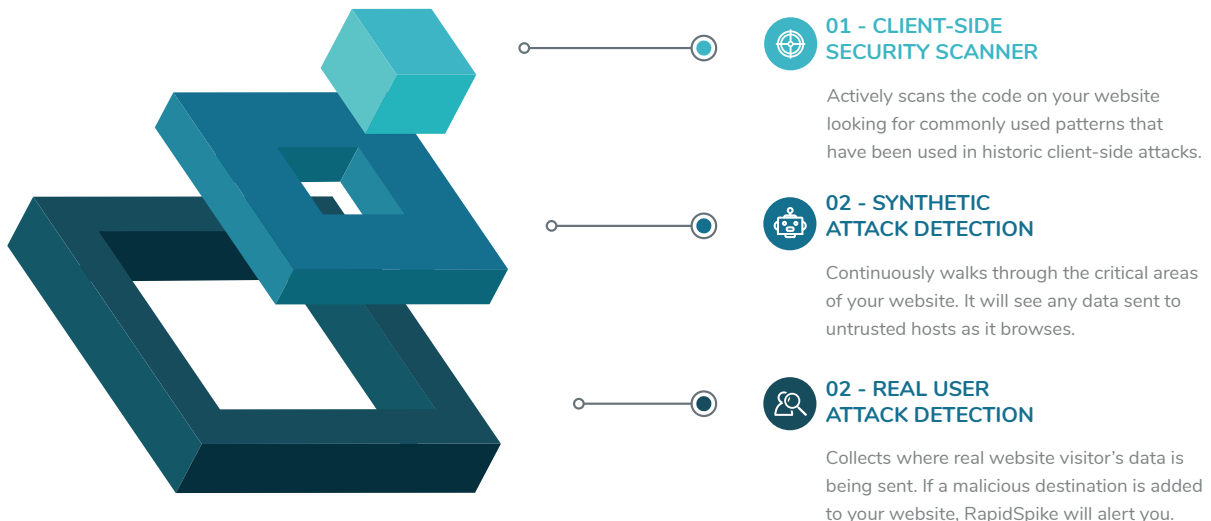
01 - CLIENT-SIDE SECURITY SCANNER

Actively scans the code on your website looking for commonly used patterns that have been used in historic client-side attacks.

02 - SYNTHETIC ATTACK DETECTION

Continuously walks through the critical areas of your website. It will see any data sent to untrusted hosts as it browses.

02 - REAL USER ATTACK DETECTION

Collects where real website visitor's data is being sent. If a malicious destination is added to your website, RapidSpike will alert you.